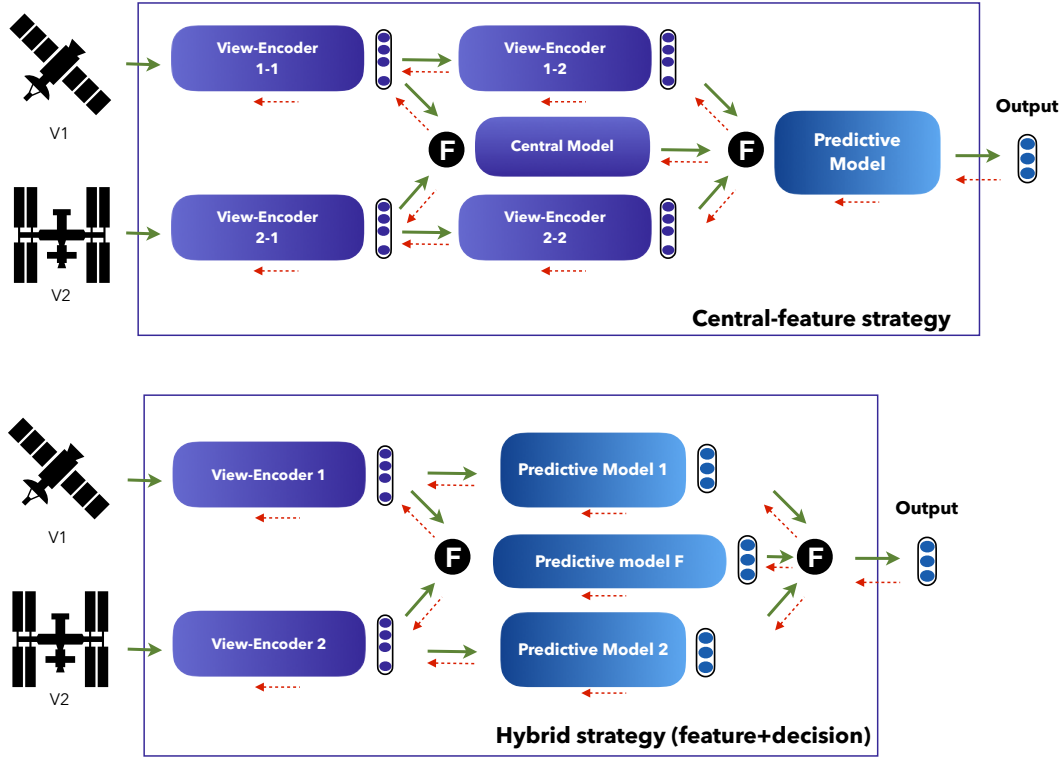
V1

View-Encoder 1-1

View-Encoder 1-2

F

Central Model

F

Predictive Model

Output

V2

View-Encoder 2-1

View-Encoder 2-2

Central-feature strategy

V1

View-Encoder 1

Predictive Model 1

F

Predictive model F

F

Output

V2

View-Encoder 2

Predictive Model 2

Hybrid strategy (feature+decision)